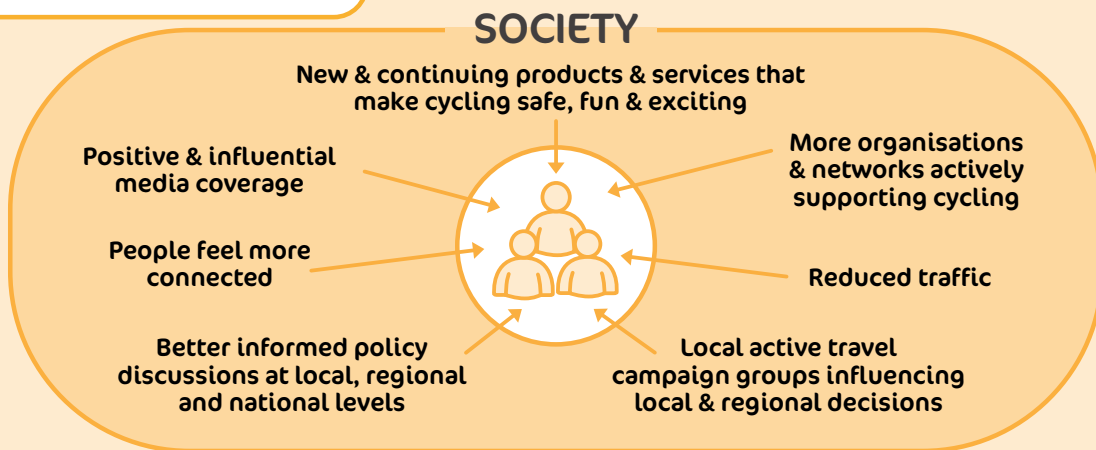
SOCIETY

New & continuing products & services that make cycling safe, fun & exciting

Positive & influential media coverage

More organisations & networks actively supporting cycling

People feel more connected

Reduced traffic

Better informed policy discussions at local, regional and national levels

Local active travel campaign groups influencing local & regional decisions